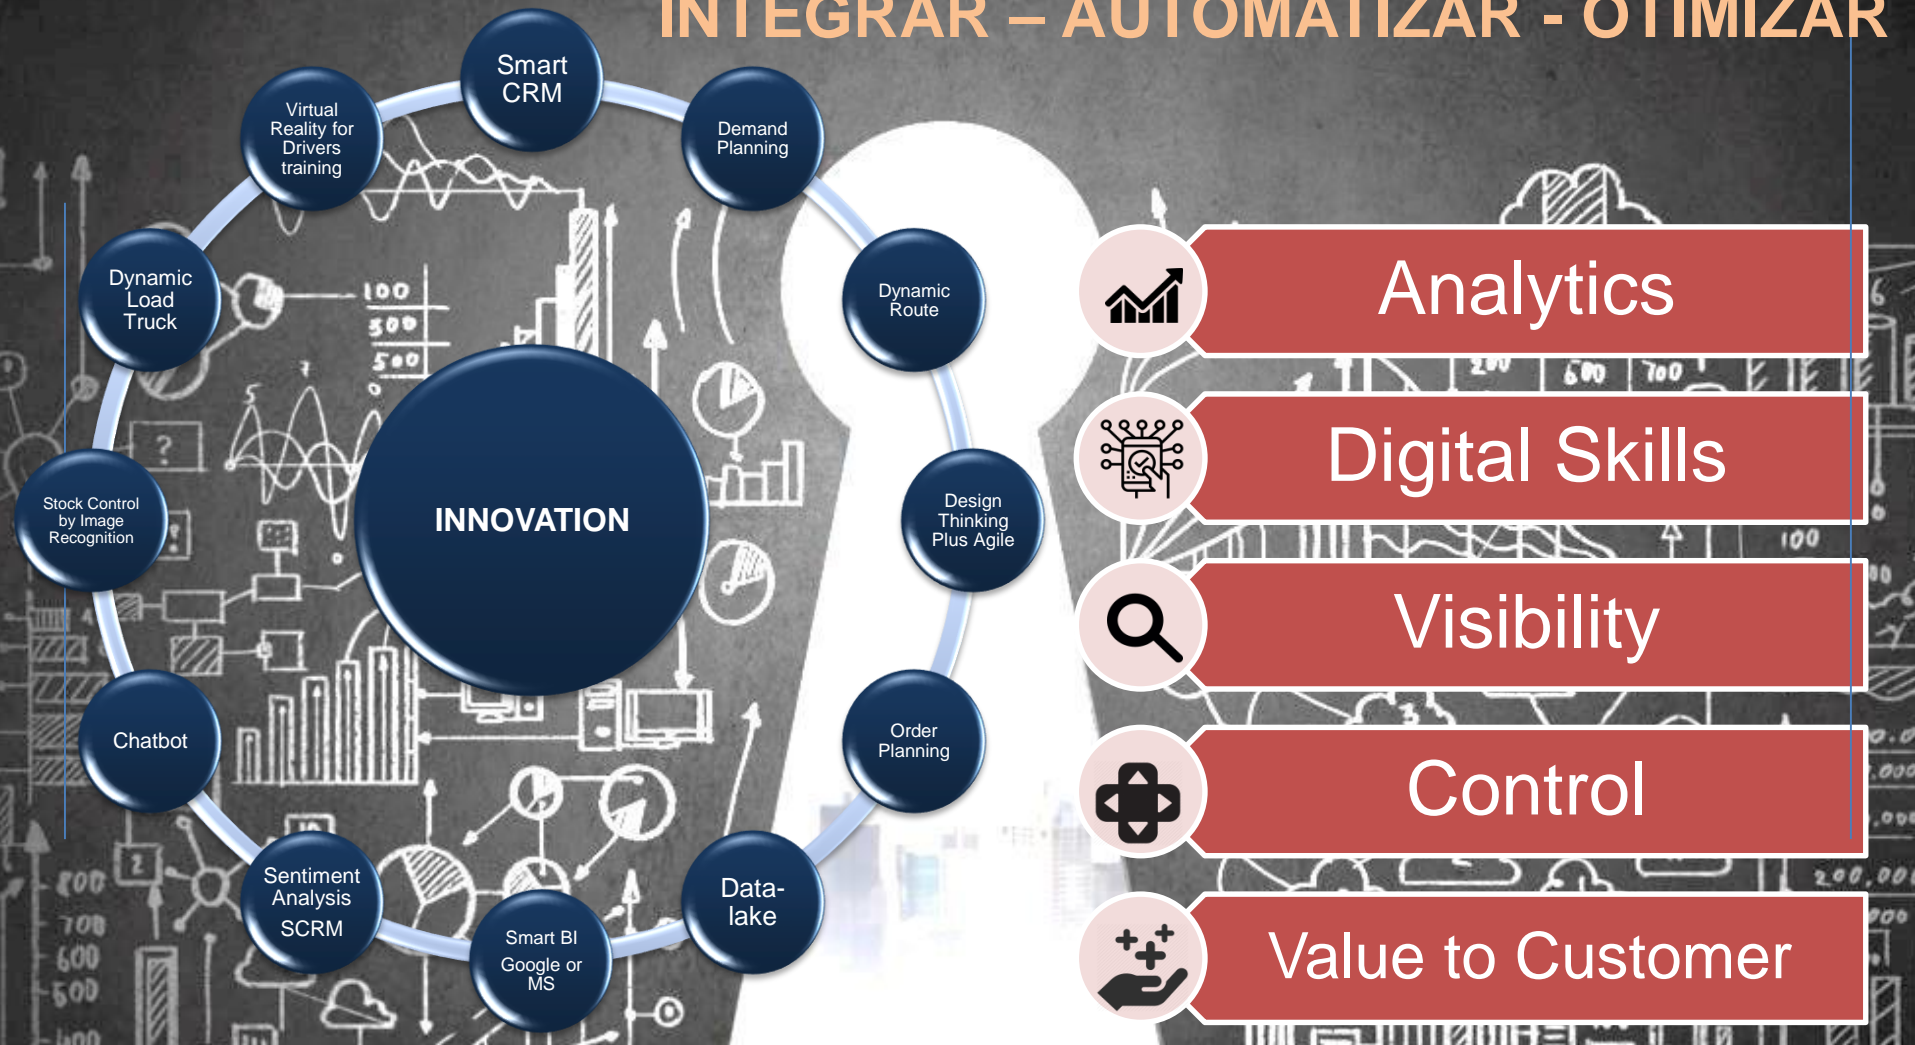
INTEGRAR – AUTOMATIZAR - OTIMIZAR

INNOVATION

Smart CRM

Demand Planning

Dynamic Route

Design Thinking Plus Agile

Order Planning

Data-lake

Smart BI Google or MS

Sentiment Analysis SCRM

Chatbot

Stock Control by Image Recognition

Dynamic Load Truck

Virtual Reality for Drivers training

Analytics

Digital Skills

Visibility

Control

Value to Customer